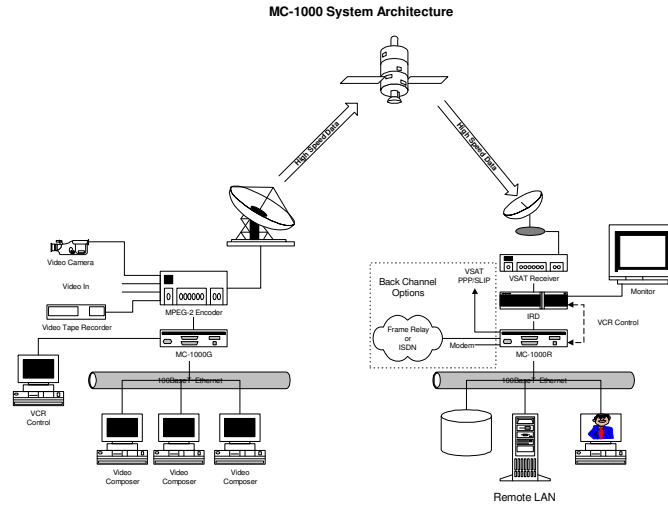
MC-1000 System Architecture

High Speed Data

High Speed Data

Video Camera

Video In

000000

MPEG-2 Encoder

Video Tape Recorder

MC-1000G

VCR Control

100BaseT Ethernet

Video Composer

Video Composer

Video Composer

Back Channel Options

VSAT PPP/SLIP

Frame Relay or ISDN

Modem

VSAT Receiver

IRD

MC-1000R

Monitor

VCR Control

100BaseT Ethernet

Remote LAN